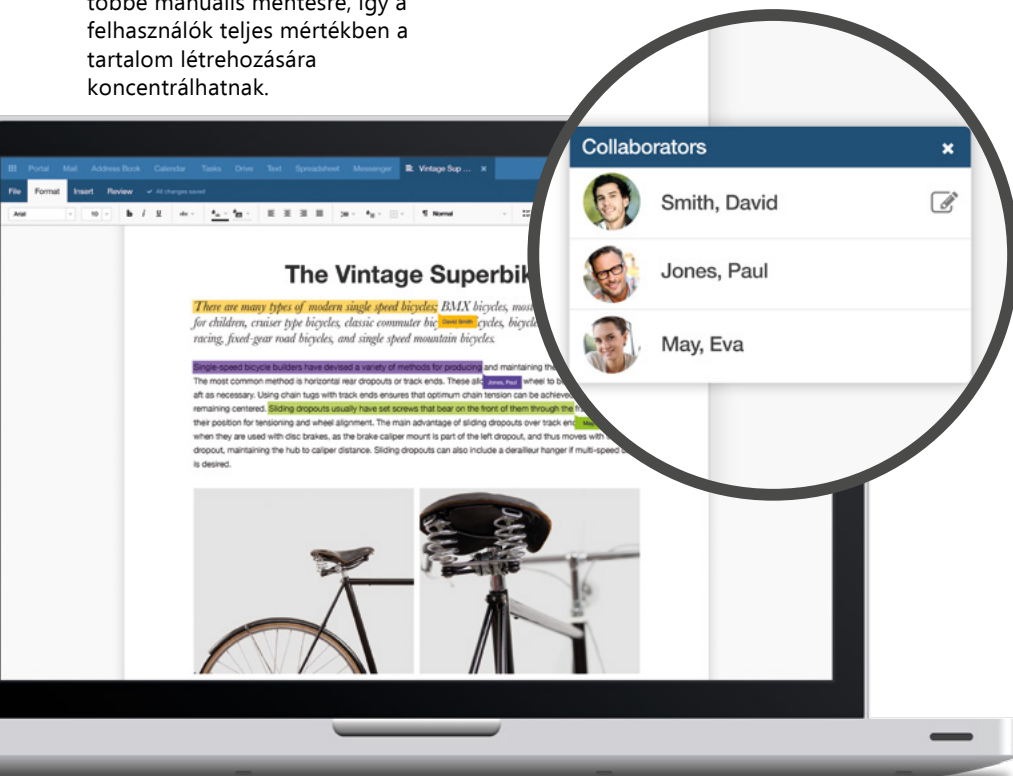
többé manuális mentésre, így a felhasználók teljes mértékben a tartalom létrehozására koncentrálhatnak.

Portal Mail Address Book Calendar Tasks Drive Text Spreadsheet Messenger Vintage Sup ... ×

File Format Insert Review ✓ All changes saved

Arial 10 B I U ¶ Normal

The Vintage Superbik

There are many types of modern single speed bicycles; BMX bicycles, most for children, cruiser type bicycles, classic commuter bic David Smith cycles, bicycle racing, fixed-gear road bicycles, and single speed mountain bicycles.

Single-speed bicycle builders have devised a variety of methods for producing and maintaining the The most common method is horizontal rear dropouts or track ends. These allo Jones, Paul wheel to b aft as necessary. Using chain tugs with track ends ensures that optimum chain tension can be achieve remaining centered. Sliding dropouts usually have set screws that bear on the front of them through the their position for tensioning and wheel alignment. The main advantage of sliding dropouts over track end when they are used with disc brakes, as the brake caliper mount is part of the left dropout, and thus moves with dropout, maintaining the hub to caliper distance. Sliding dropouts can also include a derailleur hanger if multi-speed is desired.

Collaborators ×

Smith, David

Jones, Paul

May, Eva